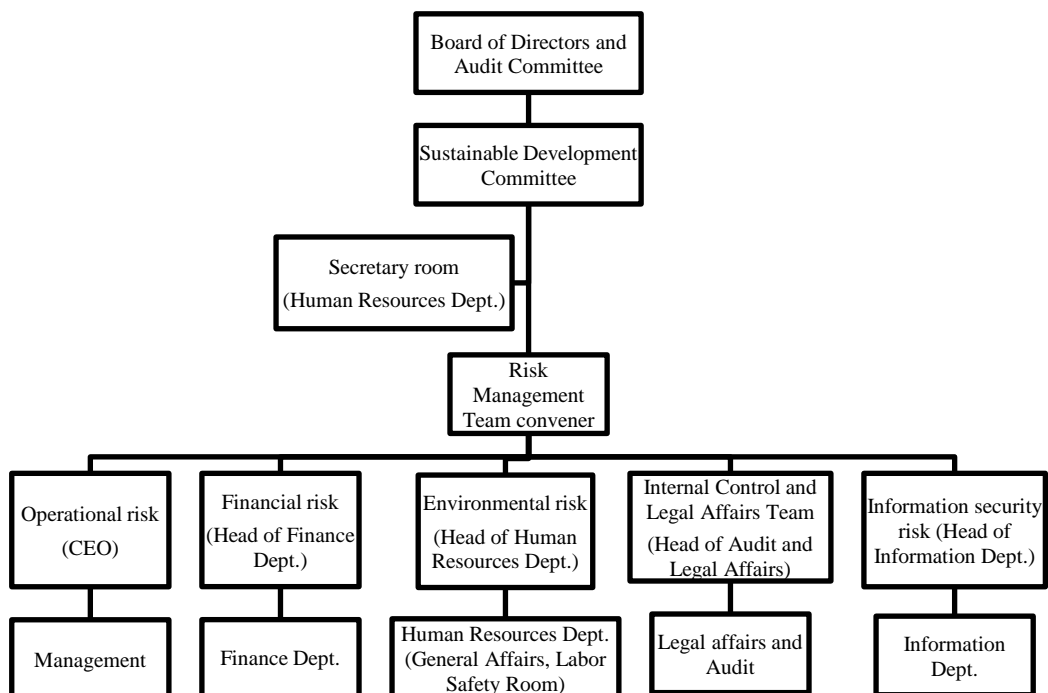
Board of Directors and Audit Committee

Sustainable Development Committee

Secretary room (Human Resources Dept.)

Risk Management Team convener

Operational risk (CEO)

Financial risk (Head of Finance Dept.)

Environmental risk (Head of Human Resources Dept.)

Internal Control and Legal Affairs Team (Head of Audit and Legal Affairs)

Information security risk (Head of Information Dept.)

Management

Finance Dept.

Human Resources Dept. (General Affairs, Labor Safety Room)

Legal affairs and Audit

Information Dept.